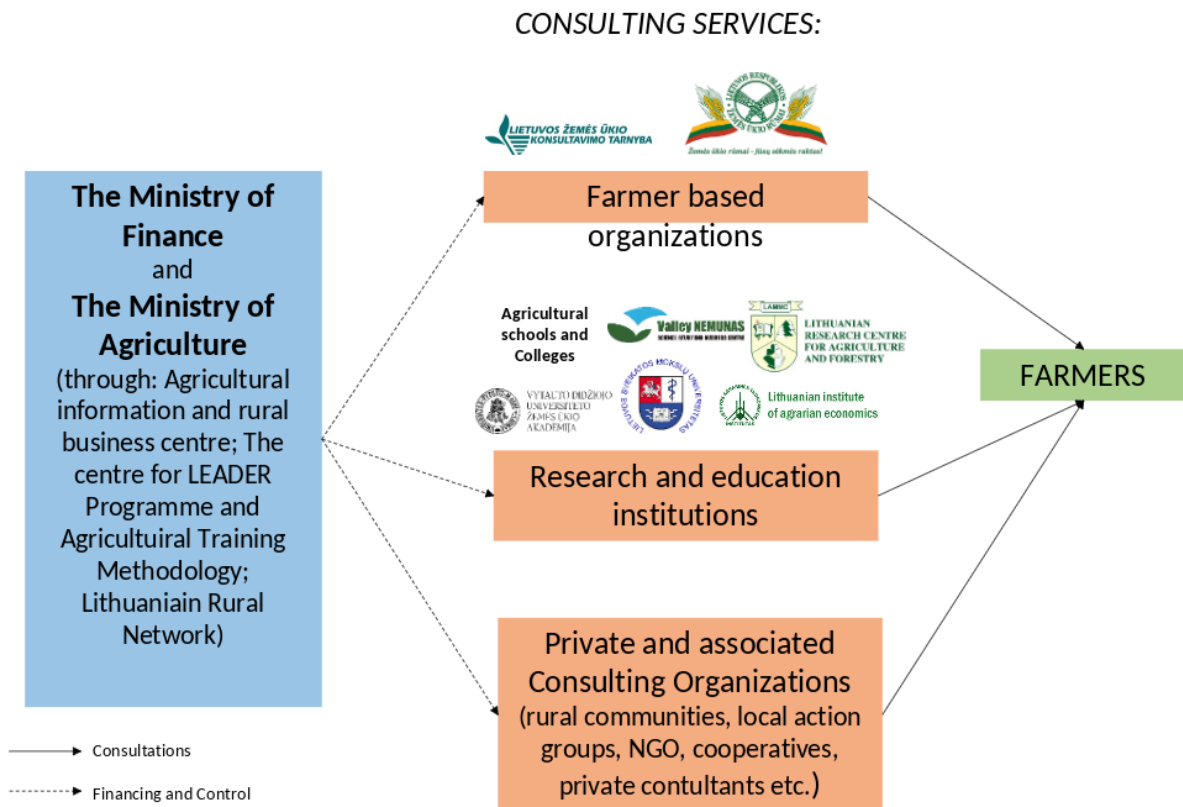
CONSULTING SERVICES:

LIETUVOS ŽEMĖS ŪKIO KONSULTAVIMO TARNYBA

LIETUVOS RESPUBLIKOS ŽEMĖS ŪKIO RŪMAI

Žemės ūkio rūmai - jūsų sėkmės raktas!

The Ministry of Finance
and
The Ministry of Agriculture
(through: Agricultural information and rural business centre; The centre for LEADER Programme and Agricultuiral Training Methodology; Lithuaniain Rural Network)

Farmer based organizations

Agricultural schools and Colleges

Valley NEMUNAS

LAMMC

LITHUANIAN RESEARCH CENTRE FOR AGRICULTURE AND FORESTRY

VYTAUTO DIDŽIOJO UNIVERSITETO ŽEMĖS ŪKIO AKADEMIJA

LIETUVOS SVEIKATOS MOKSLŲ UNIVERSITETAS

Lithuanian institute of agrarian economics

FARMERS

Research and education institutions

Private and associated Consulting Organizations (rural communities, local action groups, NGO, cooperatives, private contultants etc.)

Consultations

Financing and Control